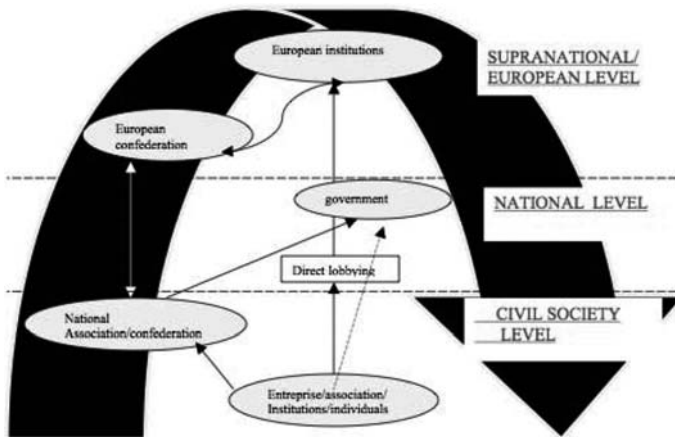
European institutions

SUPRANATIONAL/ EUROPEAN LEVEL

European confederation

government

NATIONAL LEVEL

Direct lobbying

National Association/confederation

CIVIL SOCIETY LEVEL

Entreprise/association/ Institutions/individuals